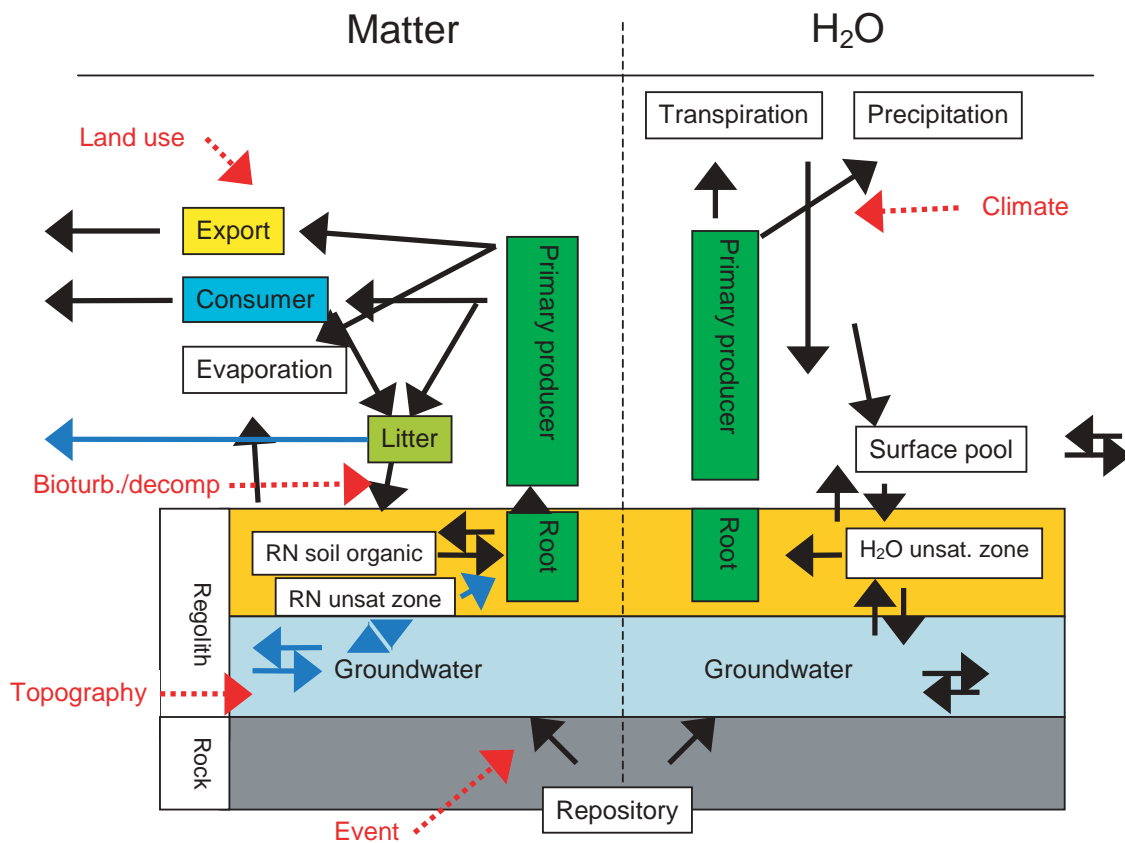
Matter

$H_2O$

Transpiration

Precipitation

Land use

Climate

Export

Consumer

Evaporation

Primary producer

Primary producer

Litter

Surface pool

Bioturb./decomp

RN soil organic

Root

Root

$H_2O$ unsat. zone

RN unsat zone

Regolith

Groundwater

Groundwater

Topography

Rock

Event

Repository